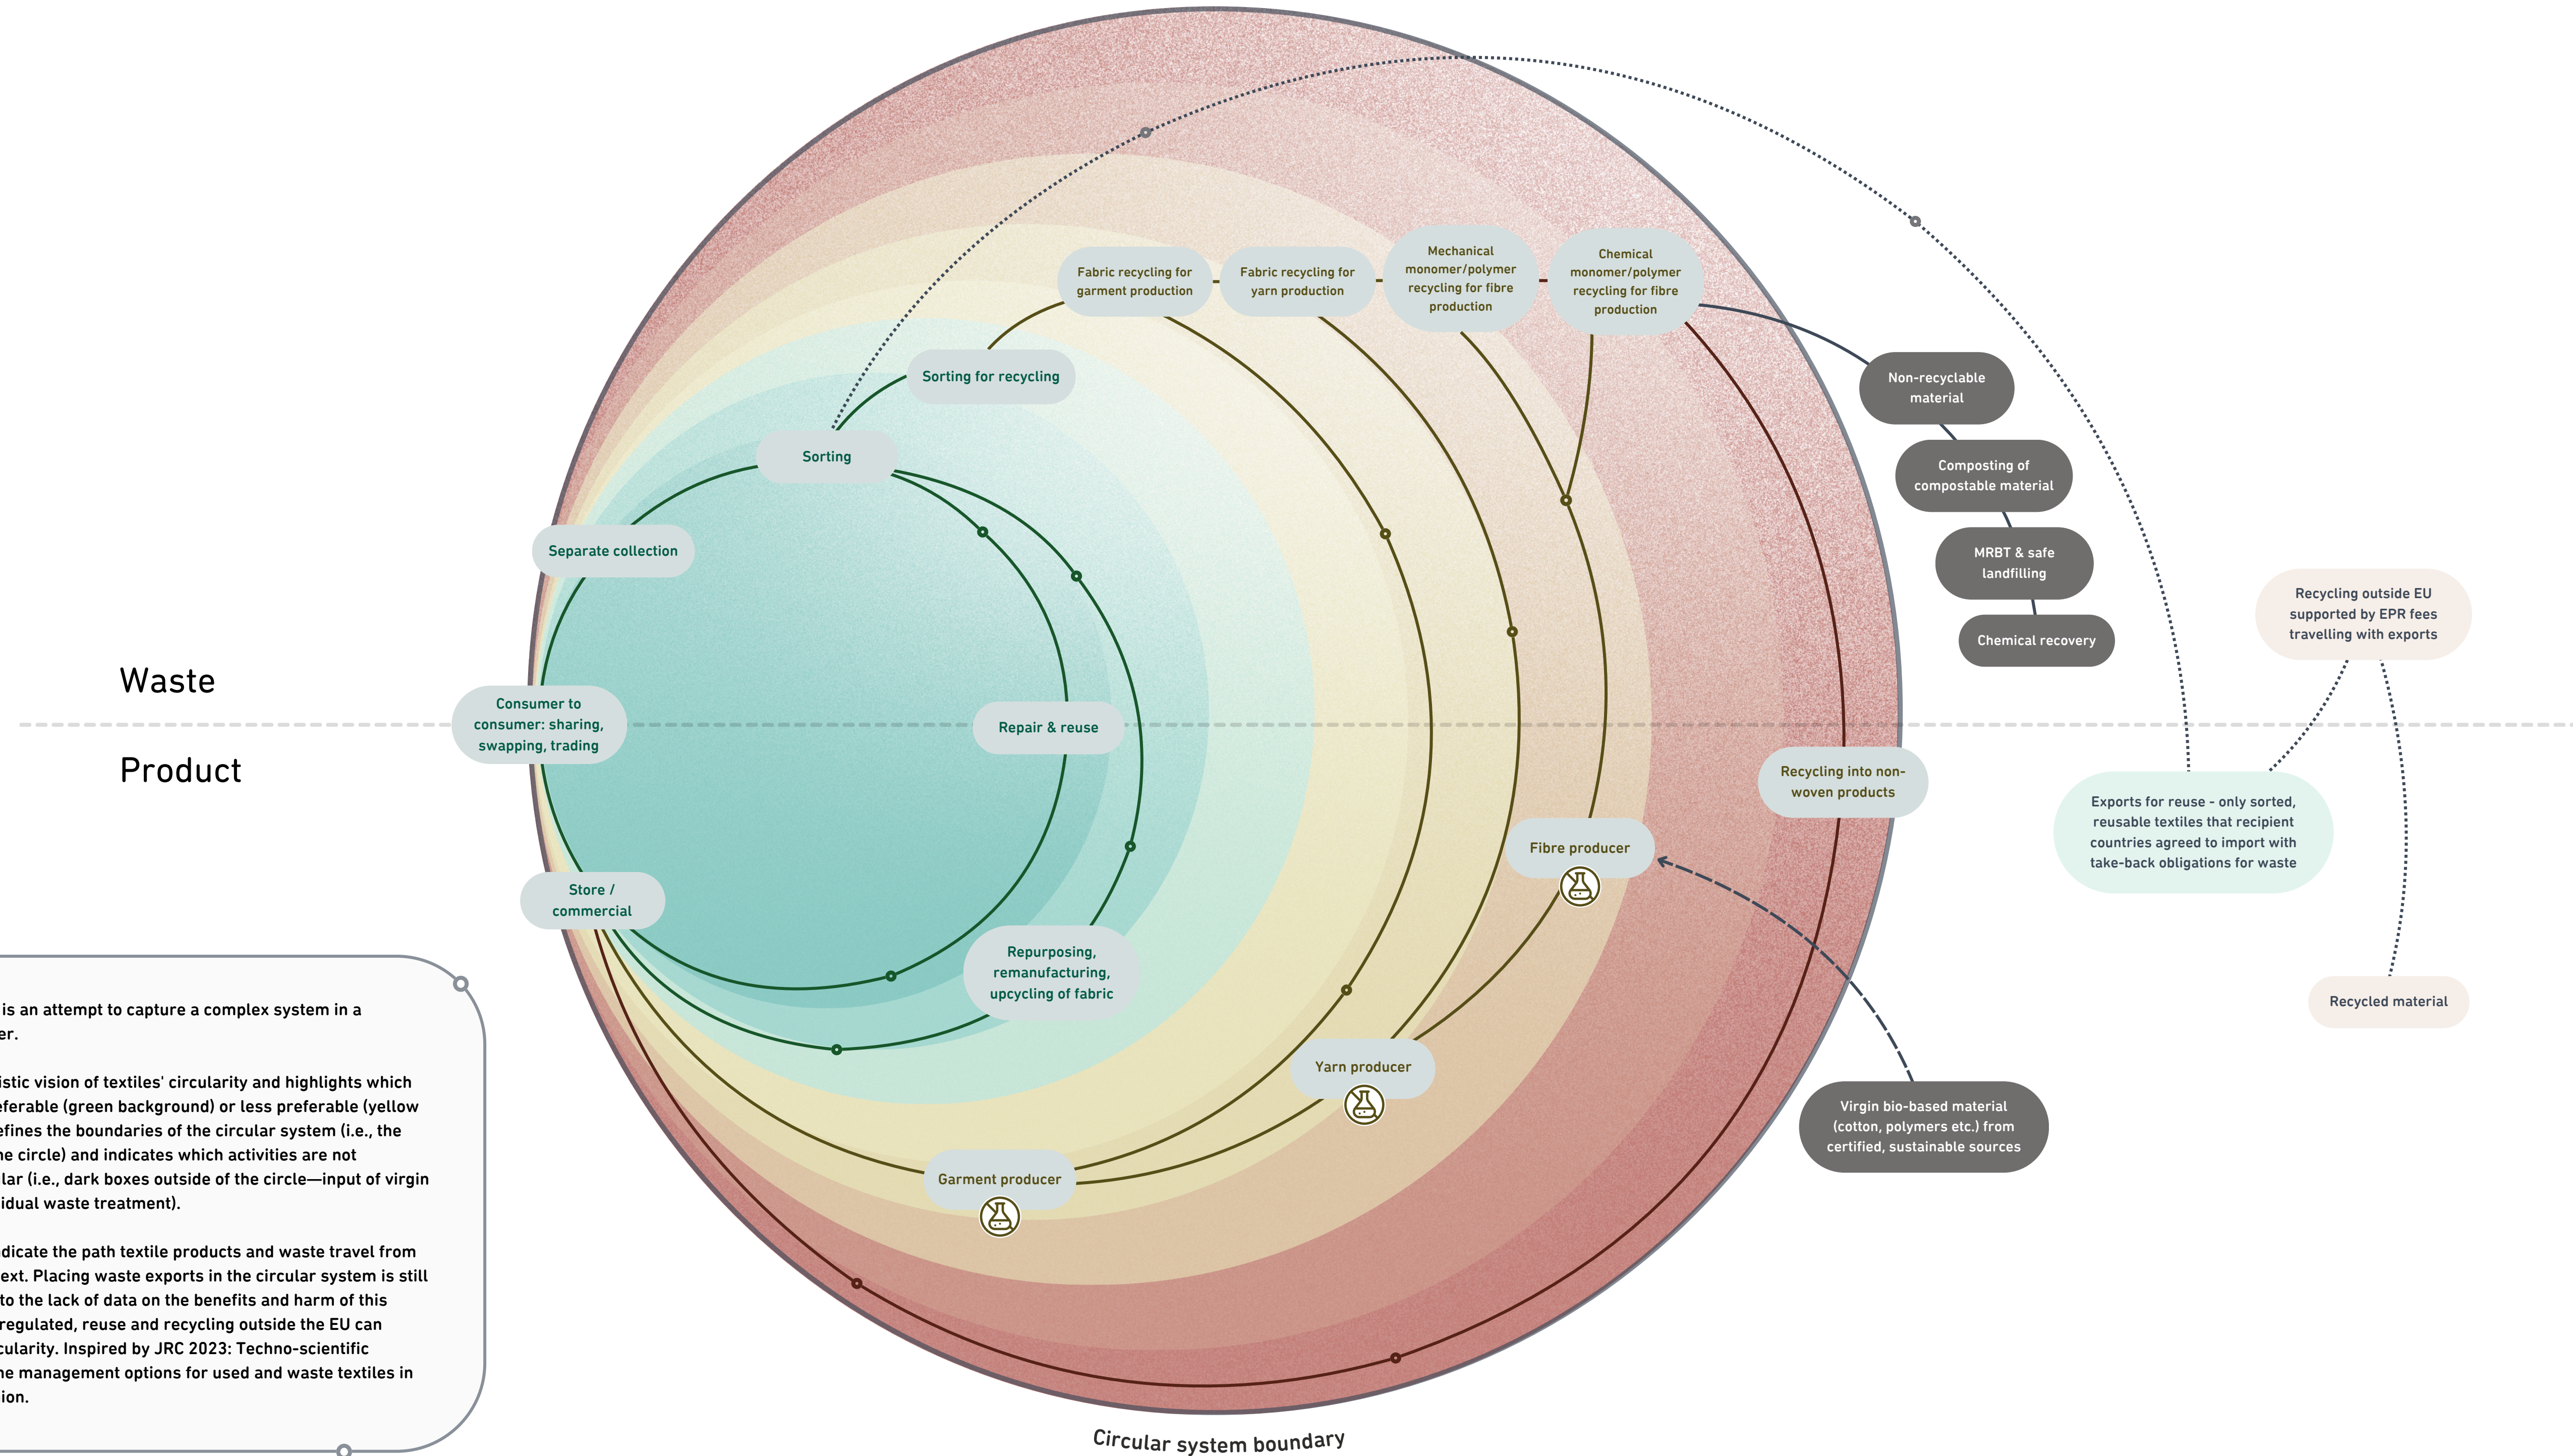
Waste

Product

Fabric recycling for garment production

Fabric recycling for yarn production

Mechanical monomer/polymer recycling for fibre production

Chemical monomer/polymer recycling for fibre production

Sorting for recycling

Sorting

Separate collection

Consumer to consumer: sharing, swapping, trading

Repair & reuse

Store / commercial

Repurposing, remanufacturing, upcycling of fabric

Non-recyclable material

Composting of compostable material

MRBT & safe landfilling

Chemical recovery

Recycling outside EU supported by EPR fees travelling with exports

Recycling into non-woven products

Fibre producer

Exports for reuse - only sorted, reusable textiles that recipient countries agreed to import with take-back obligations for waste

Recycled material

Yarn producer

Virgin bio-based material (cotton, polymers etc.) from certified, sustainable sources

Garment producer

Circular system boundary

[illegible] is an attempt to capture a complex system in a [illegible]er.

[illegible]istic vision of textiles' circularity and highlights which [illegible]eferable (green background) or less preferable (yellow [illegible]efines the boundaries of the circular system (i.e., the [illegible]he circle) and indicates which activities are not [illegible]lar (i.e., dark boxes outside of the circle—input of virgin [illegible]idual waste treatment).

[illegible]dicate the path textile products and waste travel from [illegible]ext. Placing waste exports in the circular system is still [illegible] to the lack of data on the benefits and harm of this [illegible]regulated, reuse and recycling outside the EU can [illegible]cularity. Inspired by JRC 2023: Techno-scientific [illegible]he management options for used and waste textiles in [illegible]ion.